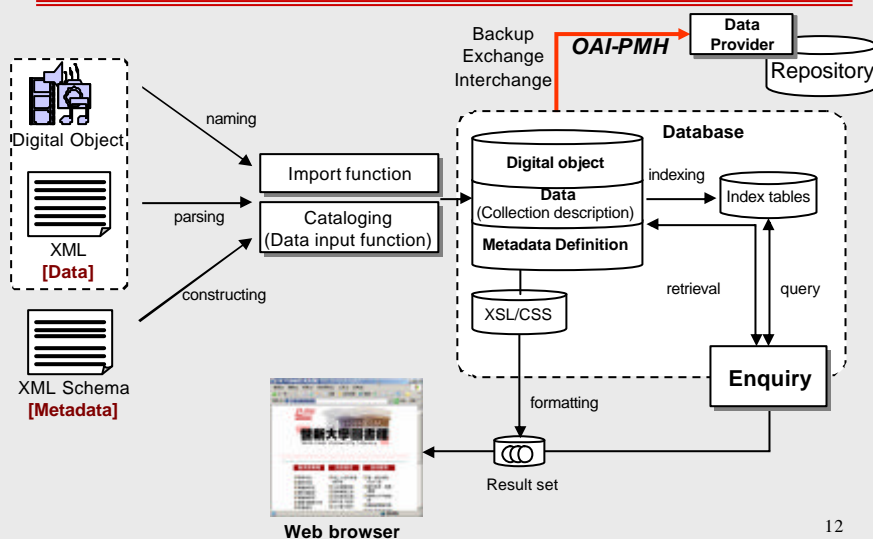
Backup
Exchange
Interchange

OAI-PMH

Data Provider

Repository

Digital Object

naming

XML
[Data]

parsing

constructing

XML Schema
[Metadata]

Import function

Cataloging
(Data input function)

Database

Digital object

Data
(Collection description)

Metadata Definition

indexing

Index tables

retrieval

query

XSL/CSS

Enquiry

formatting

Result set

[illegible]

Web browser

12